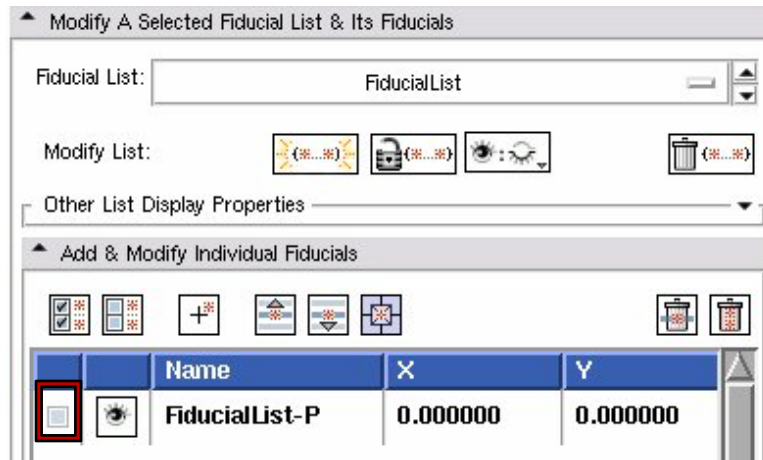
Modify A Selected Fiducial List & Its Fiducials

Fiducial List: FiducialList

Modify List:

Other List Display Properties

Add & Modify Individual Fiducials

| | | Name | X | Y |
|---|---|---|---|---|
| | | FiducialList-P | 0.000000 | 0.000000 |